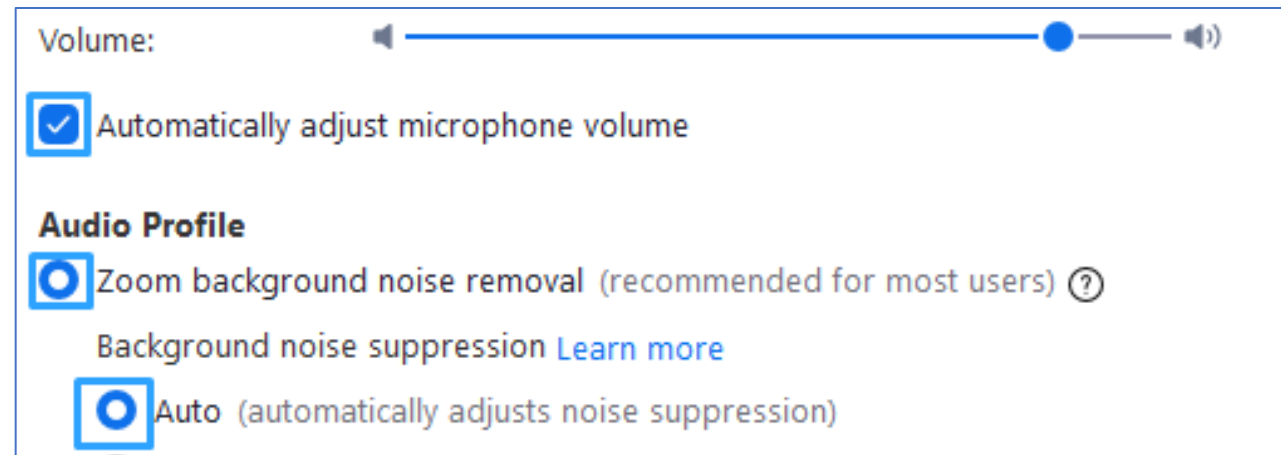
Volume:

Automatically adjust microphone volume

Audio Profile

Zoom background noise removal (recommended for most users) ?

Background noise suppression Learn more

Auto (automatically adjusts noise suppression)